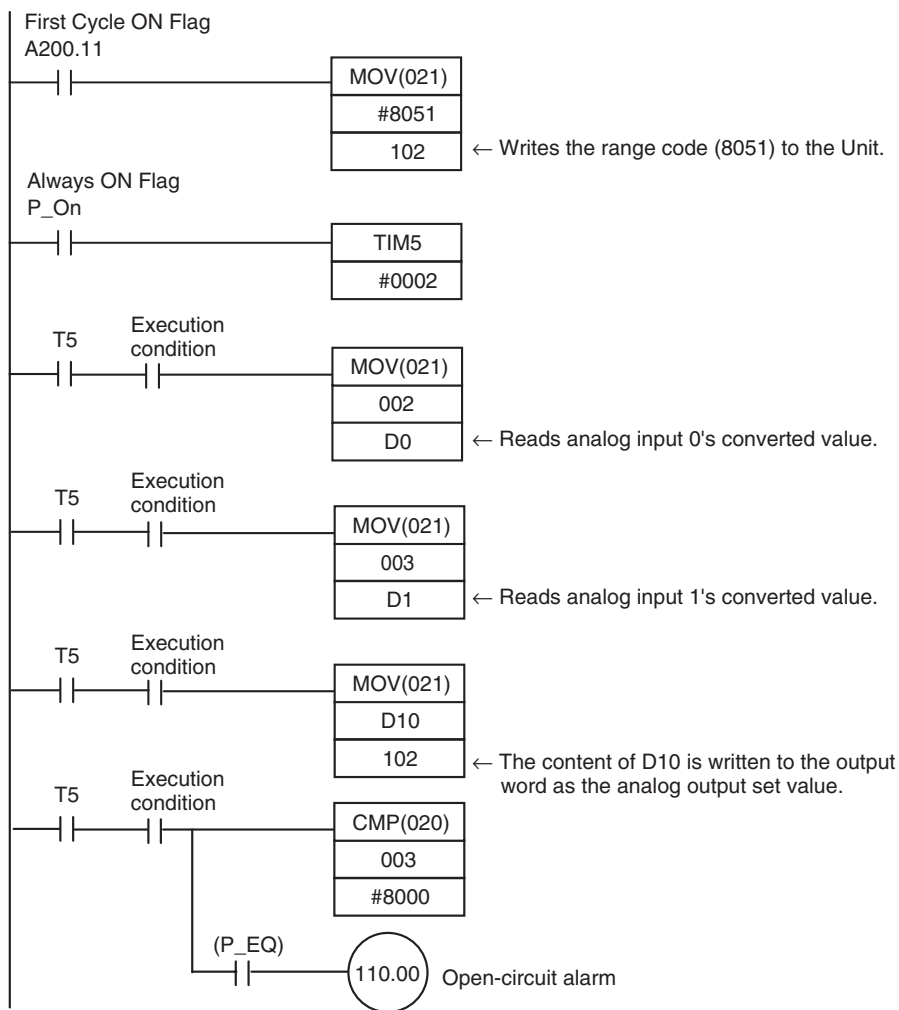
First Cycle ON Flag
A200.11

MOV(021)
#8051
102
← Writes the range code (8051) to the Unit.

Always ON Flag
P_On

TIM5
#0002

T5
Execution condition

MOV(021)
002
D0
← Reads analog input 0's converted value.

T5
Execution condition

MOV(021)
003
D1
← Reads analog input 1's converted value.

T5
Execution condition

MOV(021)
D10
102
← The content of D10 is written to the output word as the analog output set value.

T5
Execution condition

CMP(020)
003
#8000

(P_EQ)

110.00
Open-circuit alarm